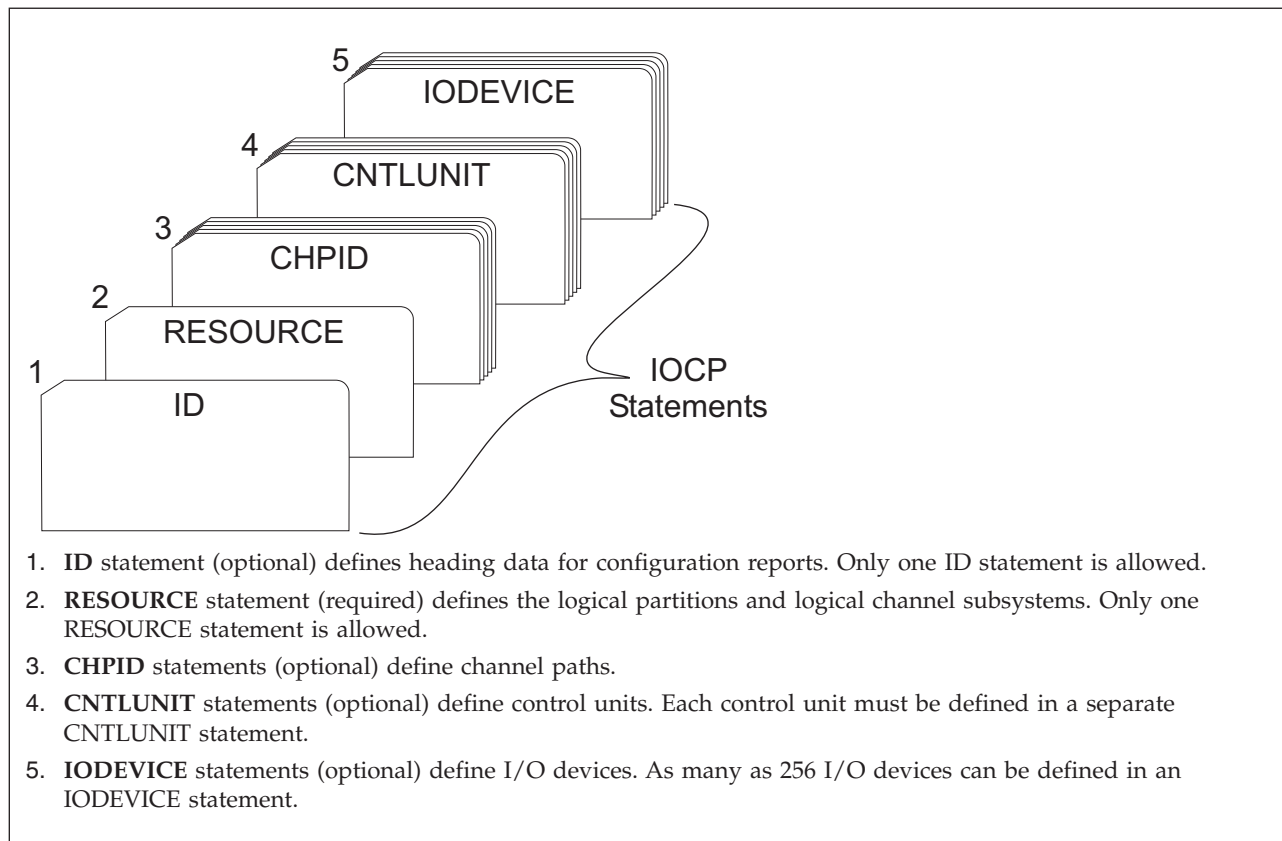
5 IODEVICE

4 CNTLUNIT

3 CHPID

2 RESOURCE

1 ID

IOCP Statements

1. **ID** statement (optional) defines heading data for configuration reports. Only one ID statement is allowed.

2. **RESOURCE** statement (required) defines the logical partitions and logical channel subsystems. Only one RESOURCE statement is allowed.

3. **CHPID** statements (optional) define channel paths.

4. **CNTLUNIT** statements (optional) define control units. Each control unit must be defined in a separate CNTLUNIT statement.

5. **IODEVICE** statements (optional) define I/O devices. As many as 256 I/O devices can be defined in an IODEVICE statement.